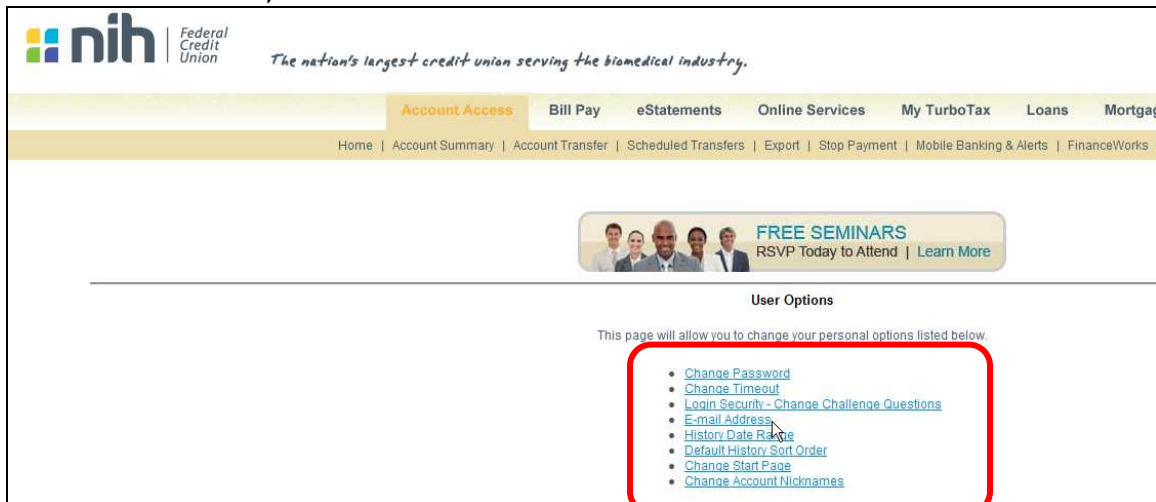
nih | Federal Credit Union

The nation's largest credit union serving the biomedical industry.

Account Access | Bill Pay | eStatements | Online Services | My TurboTax | Loans | Mortgag

Home | Account Summary | Account Transfer | Scheduled Transfers | Export | Stop Payment | Mobile Banking & Alerts | FinanceWorks

FREE SEMINARS
RSVP Today to Attend | Learn More

User Options

This page will allow you to change your personal options listed below.

- Change Password
- Change Timeout
- Login Security - Change Challenge Questions
- E-mail Address
- History Date Range
- Default History Sort Order
- Change Start Page
- Change Account Nicknames